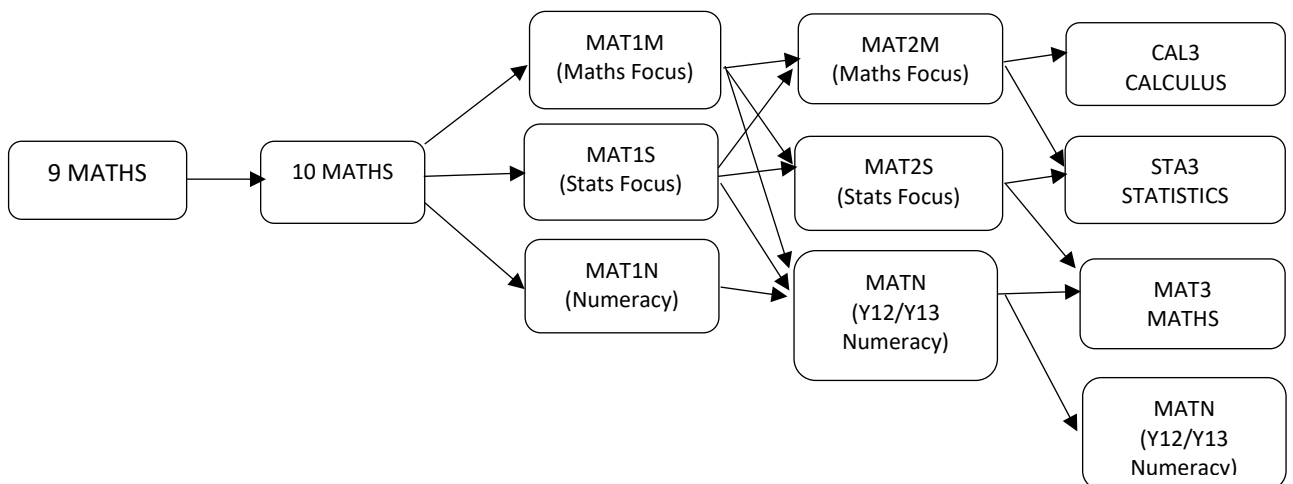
9 MATHS

10 MATHS

MAT1M
(Maths Focus)

MAT1S
(Stats Focus)

MAT1N
(Numeracy)

MAT2M
(Maths Focus)

MAT2S
(Stats Focus)

MATN
(Y12/Y13
Numeracy)

CAL3
CALCULUS

STA3
STATISTICS

MAT3
MATHS

MATN
(Y12/Y13
Numeracy)